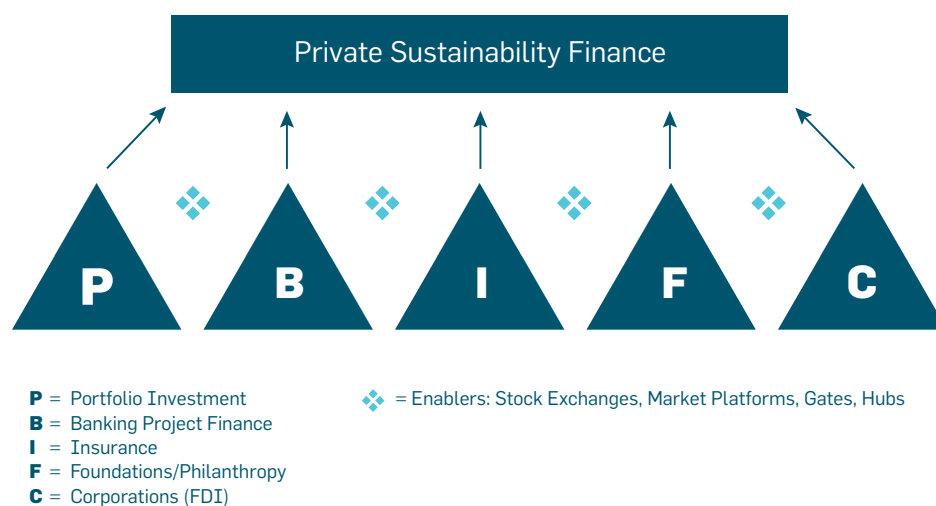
Private Sustainability Finance

P

B

I

F

C

P = Portfolio Investment
B = Banking Project Finance
I = Insurance
F = Foundations/Philanthropy
C = Corporations (FDI)

= Enablers: Stock Exchanges, Market Platforms, Gates, Hubs